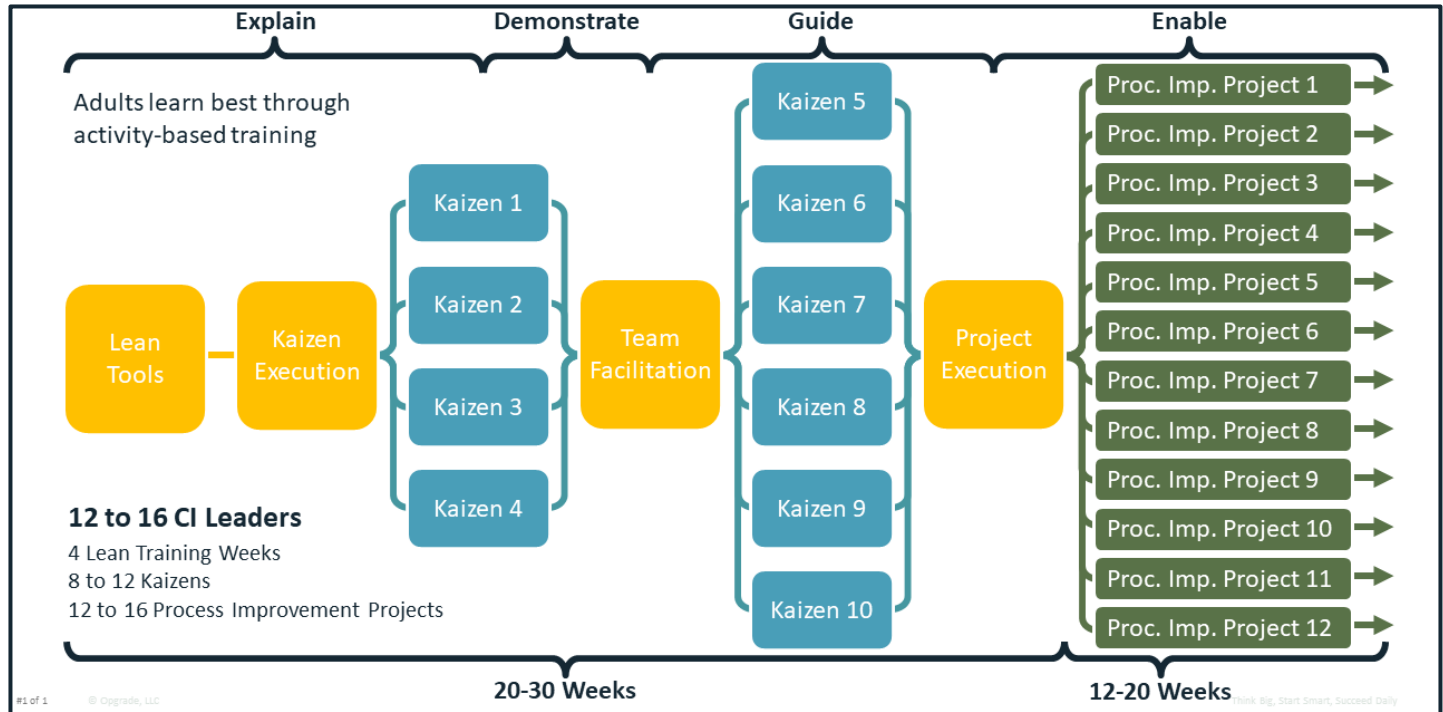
Explain

Demonstrate

Guide

Enable

Adults learn best through activity-based training

Lean Tools

Kaizen Execution

Kaizen 1

Kaizen 2

Kaizen 3

Kaizen 4

Team Facilitation

Kaizen 5

Kaizen 6

Kaizen 7

Kaizen 8

Kaizen 9

Kaizen 10

Project Execution

Proc. Imp. Project 1

Proc. Imp. Project 2

Proc. Imp. Project 3

Proc. Imp. Project 4

Proc. Imp. Project 5

Proc. Imp. Project 6

Proc. Imp. Project 7

Proc. Imp. Project 8

Proc. Imp. Project 9

Proc. Imp. Project 10

Proc. Imp. Project 11

Proc. Imp. Project 12

12 to 16 CI Leaders
4 Lean Training Weeks
8 to 12 Kaizens
12 to 16 Process Improvement Projects

20-30 Weeks

12-20 Weeks

#1 of 1

© Upgrade, LLC

Think Big, Start Smart, Succeed Daily